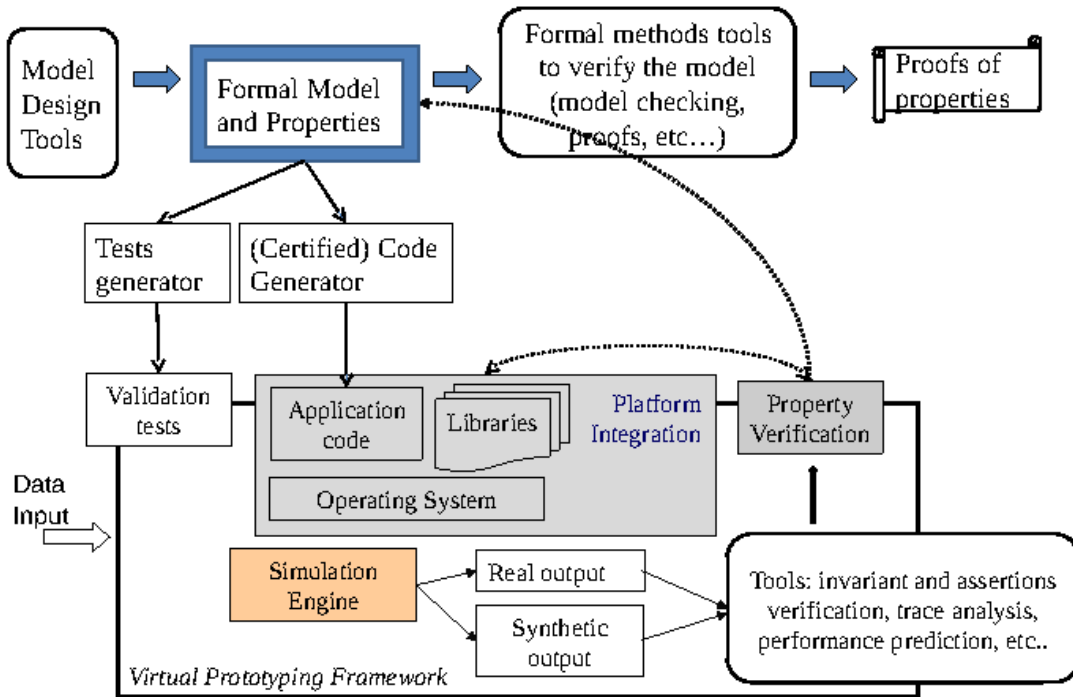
Model Design Tools

Formal Model and Properties

Formal methods tools to verify the model (model checking, proofs, etc…)

Proofs of properties

Tests generator

(Certified) Code Generator

Validation tests

Application code

Libraries

Platform Integration

Property Verification

Operating System

Data Input

Simulation Engine

Real output

Synthetic output

Tools: invariant and assertions verification, trace analysis, performance prediction, etc..

Virtual Prototyping Framework